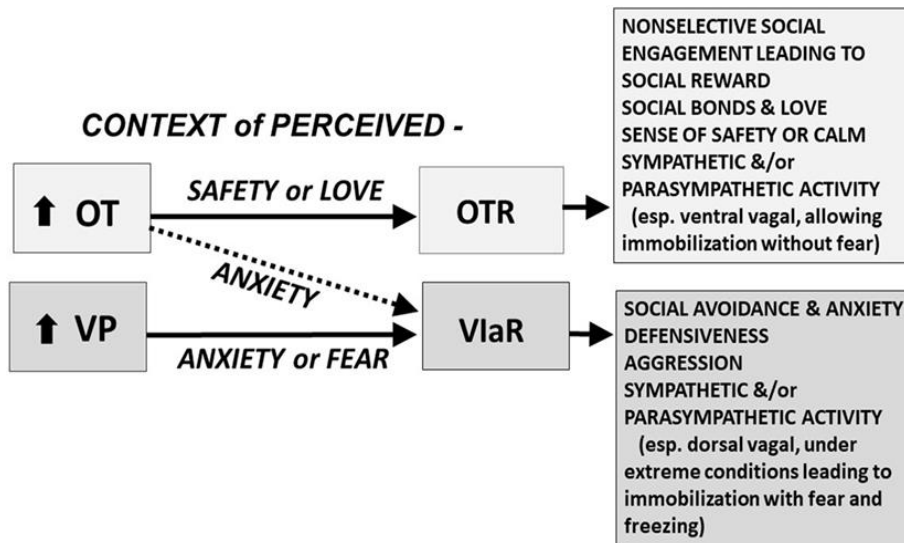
CONTEXT of PERCEIVED -

⬆ OT

SAFETY or LOVE

OTR

ANXIETY

⬆ VP

ANXIETY or FEAR

V1aR

NONSELECTIVE SOCIAL ENGAGEMENT LEADING TO SOCIAL REWARD
SOCIAL BONDS & LOVE
SENSE OF SAFETY OR CALM
SYMPATHETIC &/or PARASYMPATHETIC ACTIVITY
(esp. ventral vagal, allowing immobilization without fear)

SOCIAL AVOIDANCE & ANXIETY
DEFENSIVENESS
AGGRESSION
SYMPATHETIC &/or PARASYMPATHETIC ACTIVITY
(esp. dorsal vagal, under extreme conditions leading to immobilization with fear and freezing)